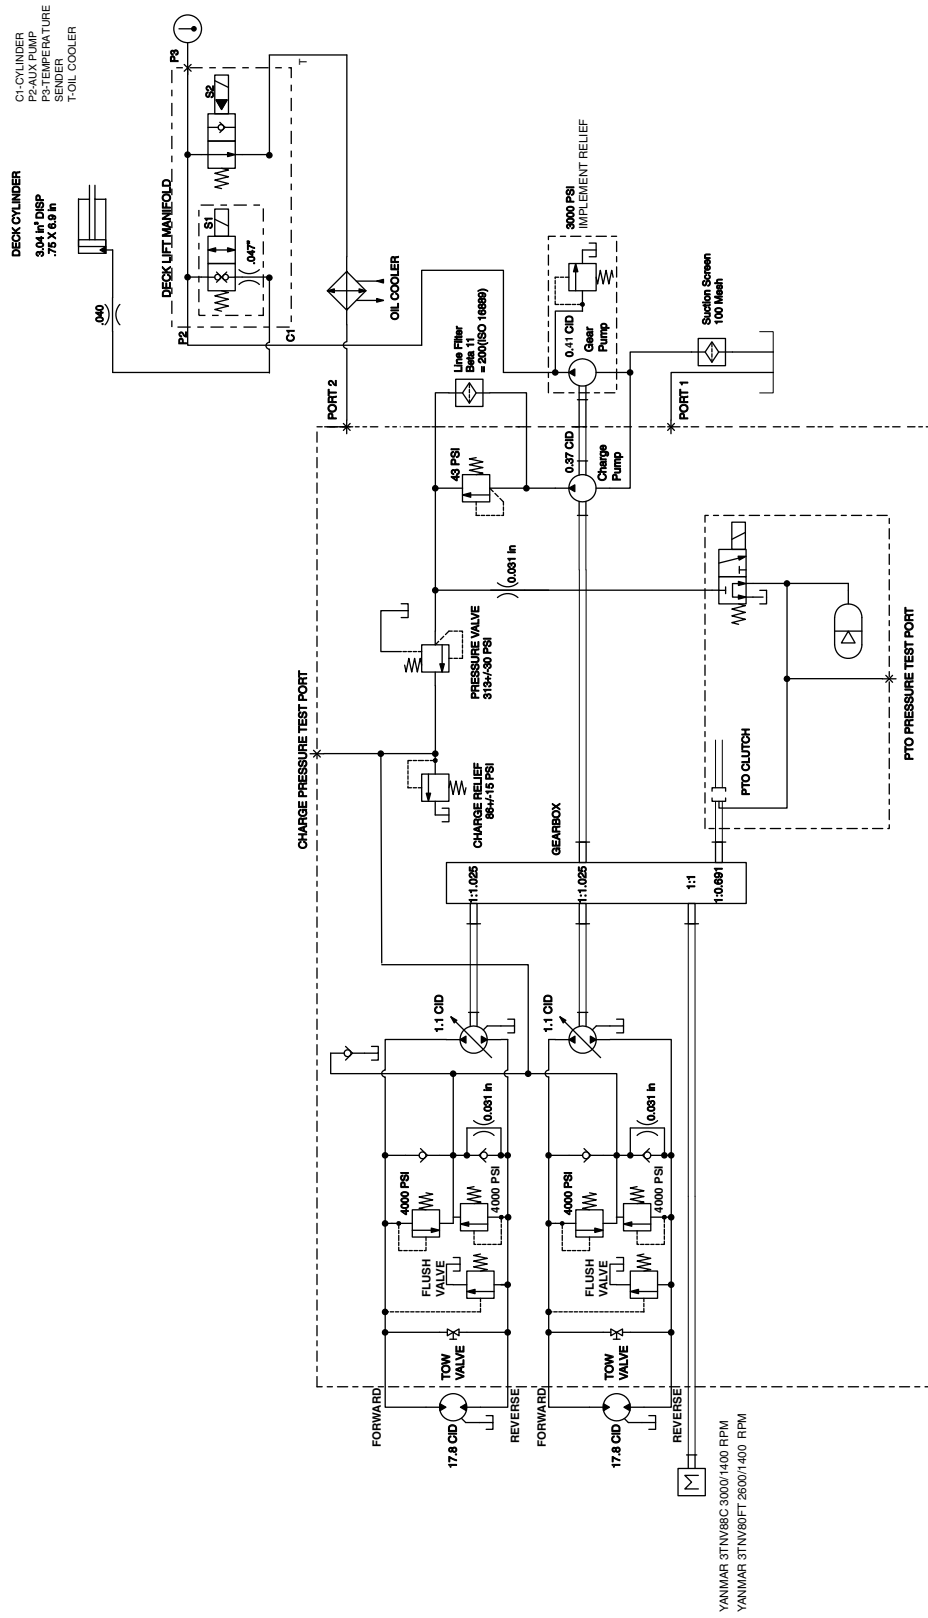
C1-CYLINDER
P2-AUX PUMP
P3-TEMPERATURE SENDER
T-OIL COOLER

DECK CYLINDER
3.04 in³ DISP
.75 X 6.9 in

.040

DECK LIFT MANIFOLD

S1
.047"
S2
P3
T
P2
C1

OIL COOLER

3000 PSI
IMPLEMENT RELIEF

Line Filter
Beta 11
= 200(ISO 16889)

0.41 CID
Gear
Pump

Suction Screen
100 Mesh

PORT 2
PORT 1

43 PSI
0.37 CID
Charge
Pump

(0.031 in

PRESSURE VALVE
313+/-30 PSI

CHARGE PRESSURE TEST PORT

CHARGE RELIEF
85+/-15 PSI

PTO PRESSURE TEST PORT

PTO CLUTCH

GEARBOX
1:1.025
1:1.025
1:1
1:0.691

1.1 CID
1.1 CID

(0.031 in
(0.031 in

4000 PSI
4000 PSI
4000 PSI
4000 PSI

FLUSH VALVE
FLUSH VALVE

TOW VALVE
TOW VALVE

FORWARD
REVERSE
FORWARD
REVERSE

17.8 CID
17.8 CID

YANMAR 3TNV88C 3000/1400 RPM
YANMAR 3TNV80FT 2600/1400 RPM